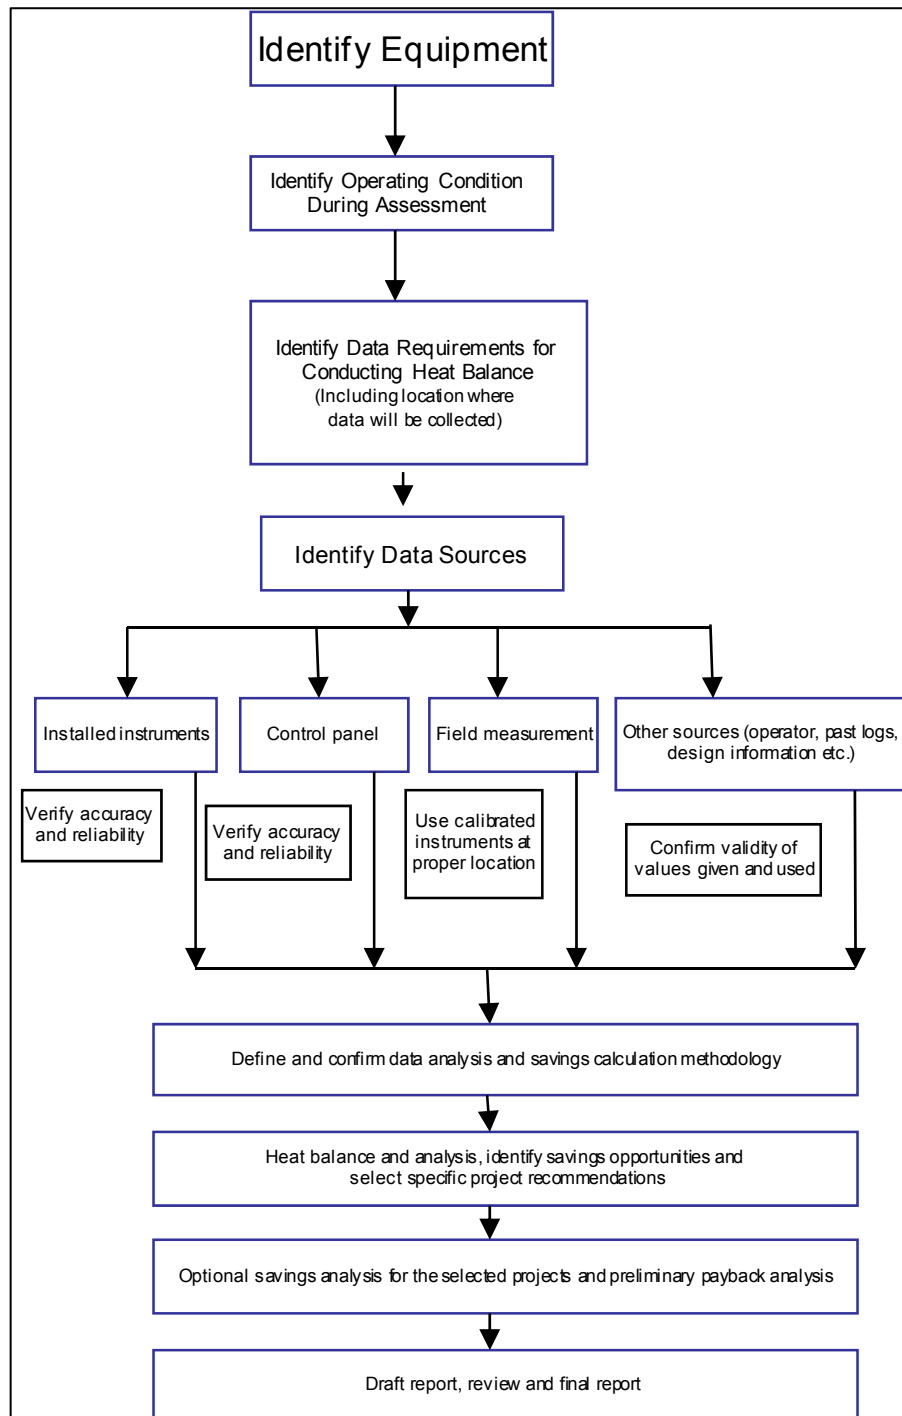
Identify Equipment

Identify Operating Condition During Assessment

Identify Data Requirements for Conducting Heat Balance (Including location where data will be collected)

Identify Data Sources

Installed instruments

Control panel

Field measurement

Other sources (operator, past logs, design information etc.)

Verify accuracy and reliability

Verify accuracy and reliability

Use calibrated instruments at proper location

Confirm validity of values given and used

Define and confirm data analysis and savings calculation methodology

Heat balance and analysis, identify savings opportunities and select specific project recommendations

Optional savings analysis for the selected projects and preliminary payback analysis

Draft report, review and final report